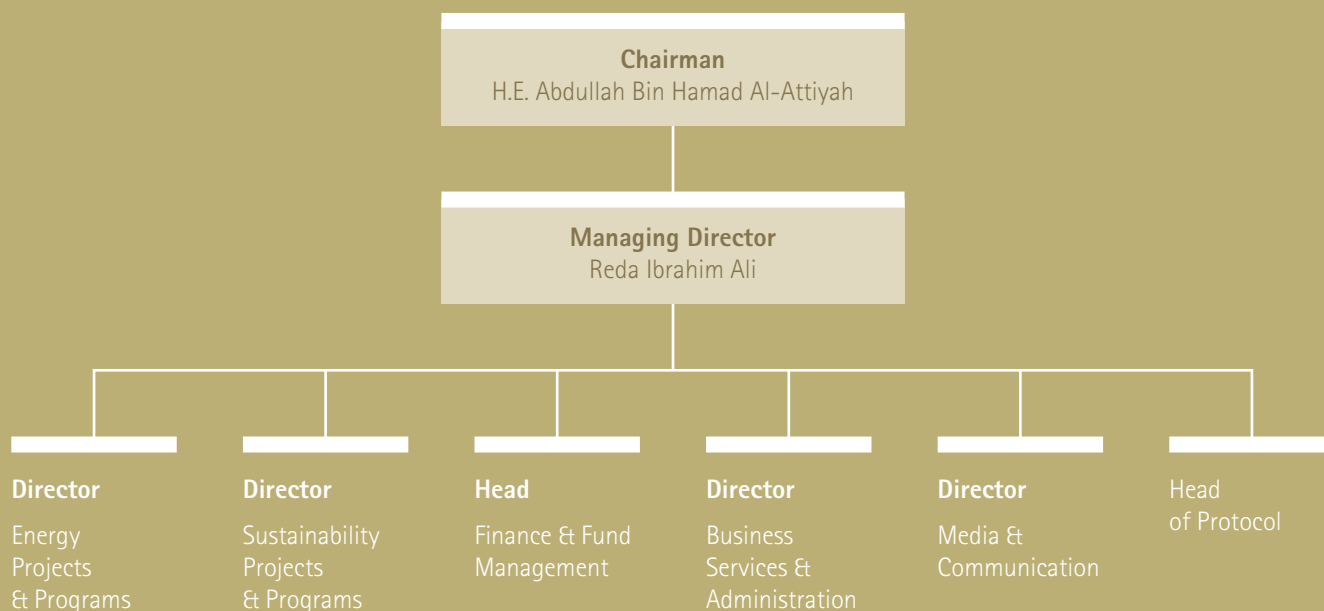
Chairman
H.E. Abdullah Bin Hamad Al-Attiyah

Managing Director
Reda Ibrahim Ali

Director
Energy Projects & Programs

Director
Sustainability Projects & Programs

Head
Finance & Fund Management

Director
Business Services & Administration

Director
Media & Communication

Head of Protocol